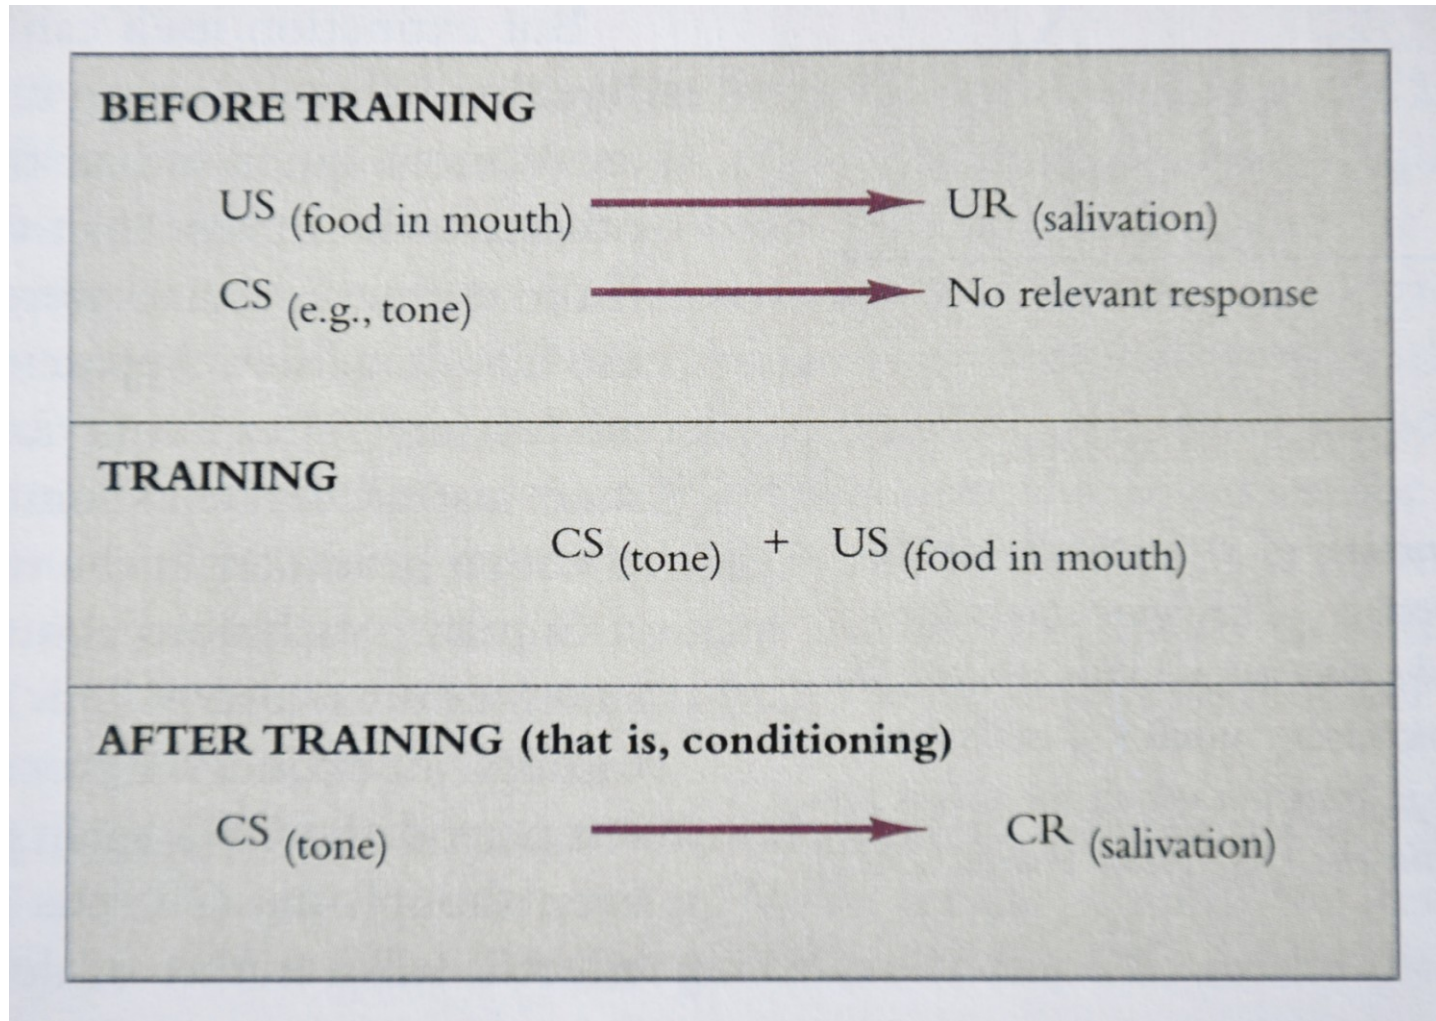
BEFORE TRAINING

US (food in mouth) → UR (salivation)

CS (e.g., tone) → No relevant response

TRAINING

CS (tone) + US (food in mouth)

AFTER TRAINING (that is, conditioning)

CS (tone) → CR (salivation)